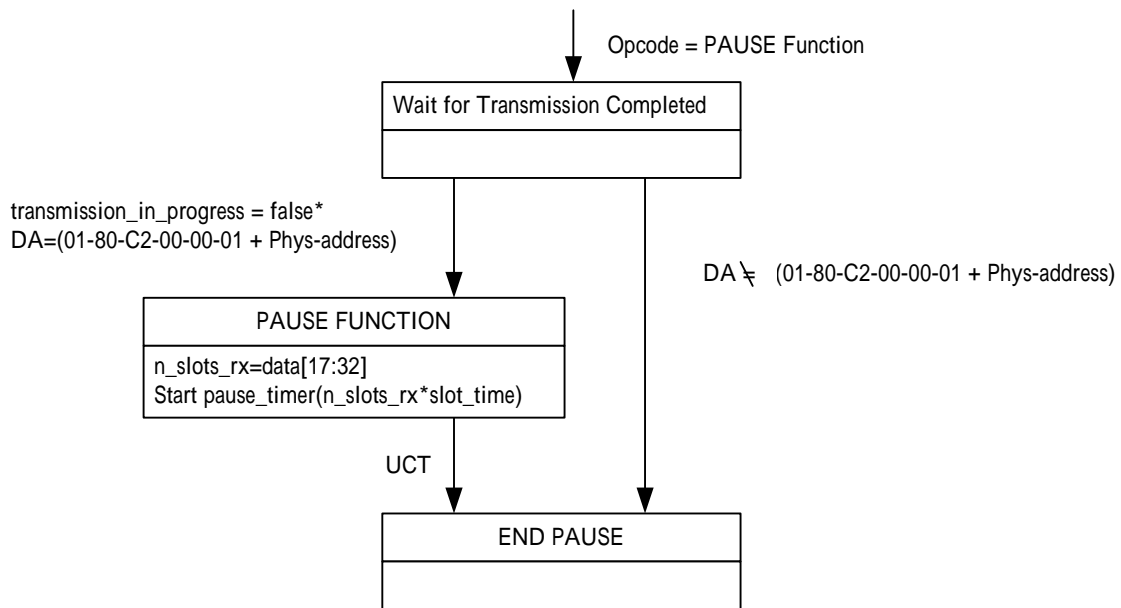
Opcode = PAUSE Function

Wait for Transmission Completed

transmission_in_progress = false*
DA=(01-80-C2-00-00-01 + Phys-address)

DA $\neq$ (01-80-C2-00-00-01 + Phys-address)

PAUSE FUNCTION

n_slots_rx=data[17:32]
Start pause_timer(n_slots_rx*slot_time)

UCT

END PAUSE